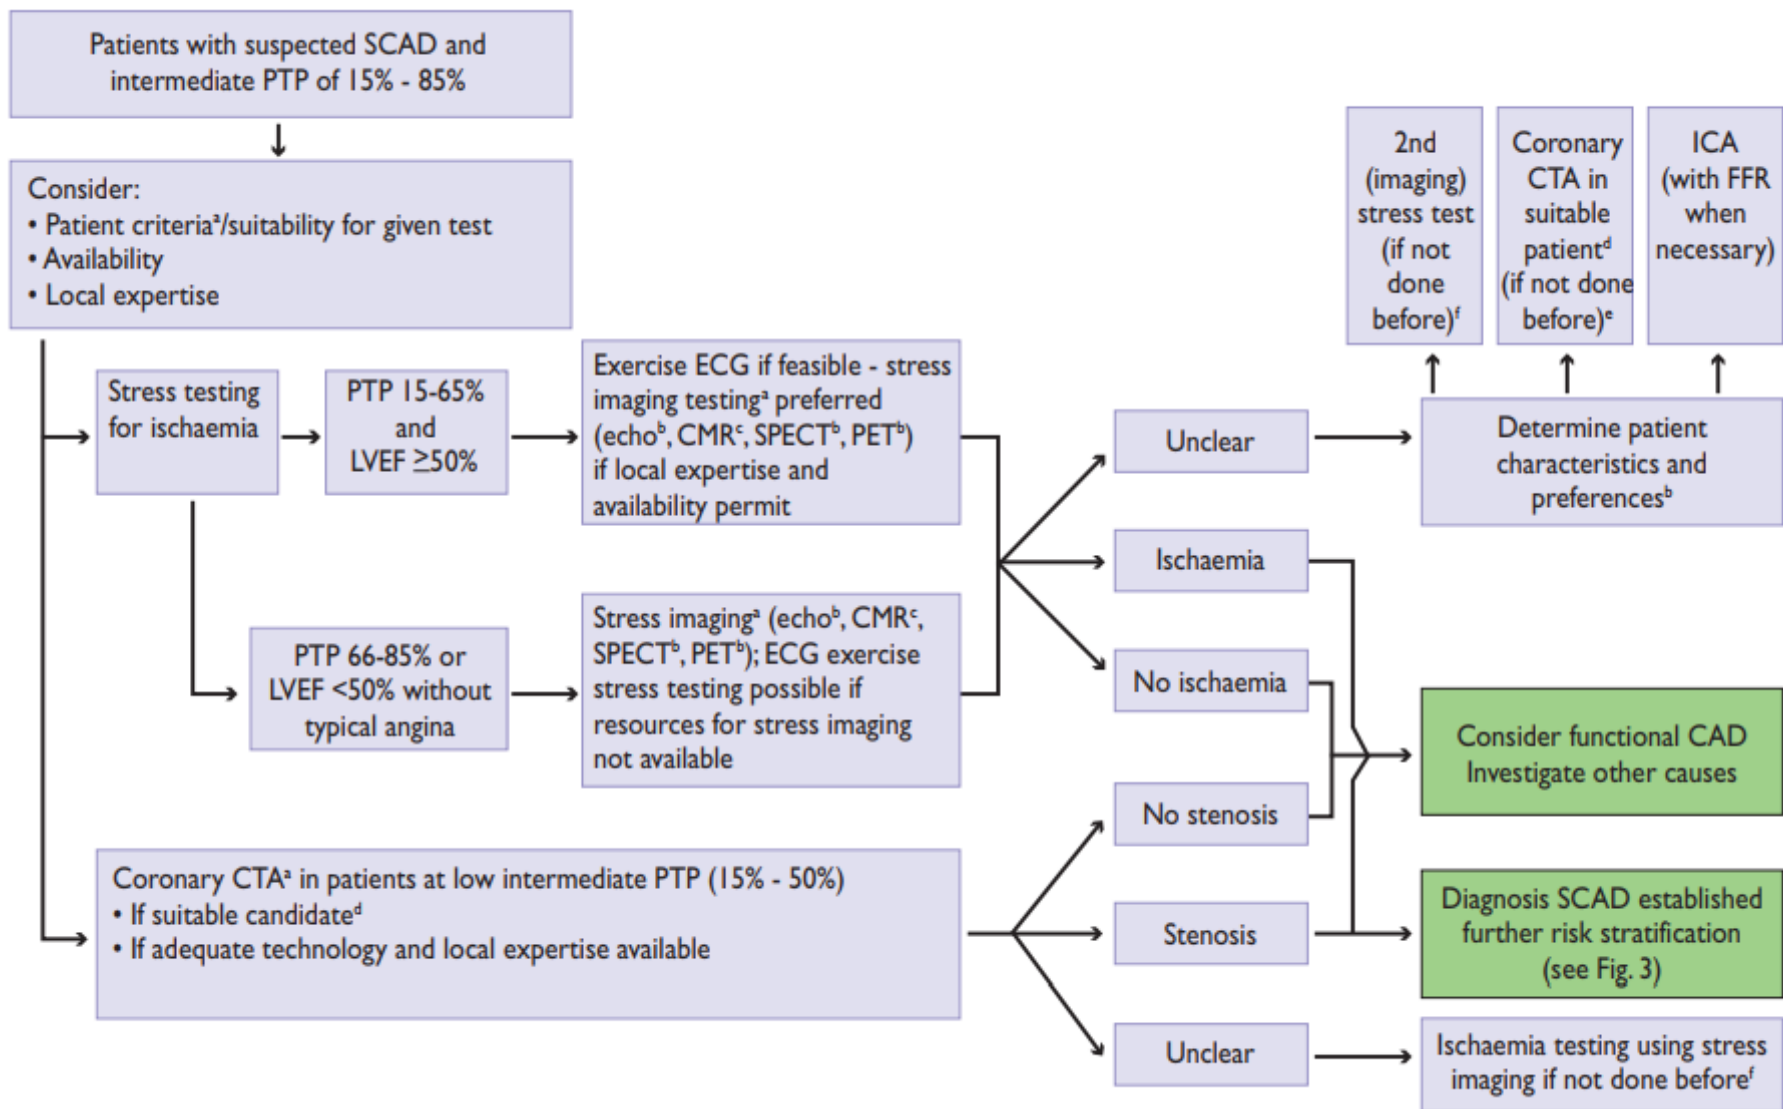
Patients with suspected SCAD and intermediate PTP of 15% - 85%

Consider:
• Patient criteria$^a$/suitability for given test
• Availability
• Local expertise

Stress testing for ischaemia

PTP 15-65% and LVEF ≥50%

Exercise ECG if feasible - stress imaging testing$^a$ preferred (echo$^b$, CMR$^c$, SPECT$^b$, PET$^b$) if local expertise and availability permit

PTP 66-85% or LVEF <50% without typical angina

Stress imaging$^a$ (echo$^b$, CMR$^c$, SPECT$^b$, PET$^b$); ECG exercise stress testing possible if resources for stress imaging not available

Coronary CTA$^a$ in patients at low intermediate PTP (15% - 50%)
• If suitable candidate$^d$
• If adequate technology and local expertise available

Unclear

Ischaemia

No ischaemia

No stenosis

Stenosis

Unclear

2nd (imaging) stress test (if not done before)$^f$

Coronary CTA in suitable patient$^d$ (if not done before)$^e$

ICA (with FFR when necessary)

Determine patient characteristics and preferences$^b$

Consider functional CAD Investigate other causes

Diagnosis SCAD established further risk stratification (see Fig. 3)

Ischaemia testing using stress imaging if not done before$^f$